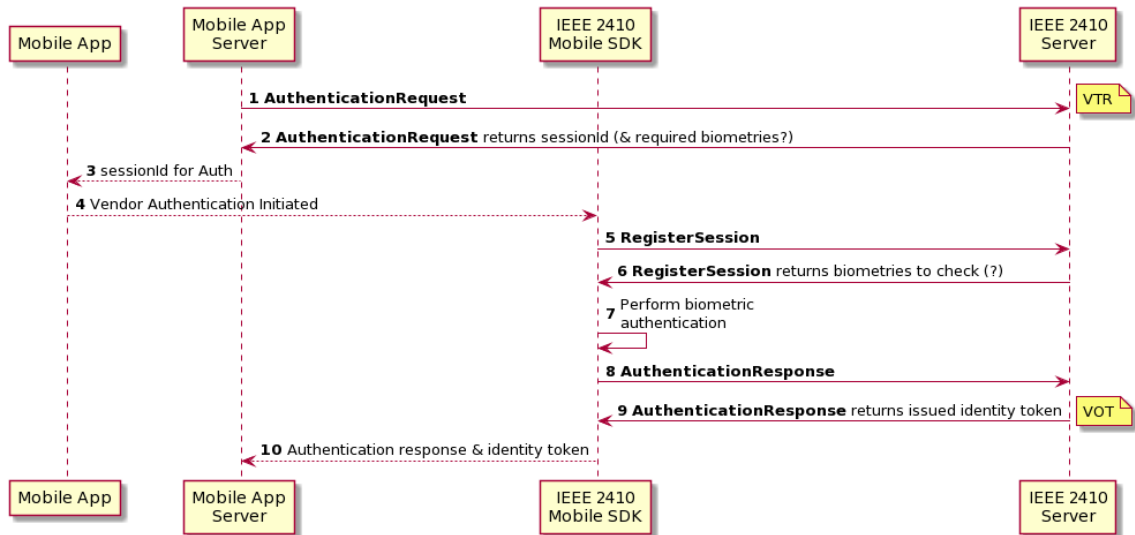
Mobile App

Mobile App Server

IEEE 2410 Mobile SDK

IEEE 2410 Server

**1 AuthenticationRequest**

VTR

**2 AuthenticationRequest** returns sessionId (& required biometries?)

**3** sessionId for Auth

**4** Vendor Authentication Initiated

**5 RegisterSession**

**6 RegisterSession** returns biometries to check (?)

**7** Perform biometric authentication

**8 AuthenticationResponse**

**9 AuthenticationResponse** returns issued identity token

VOT

**10** Authentication response & identity token

Mobile App

Mobile App Server

IEEE 2410 Mobile SDK

IEEE 2410 Server